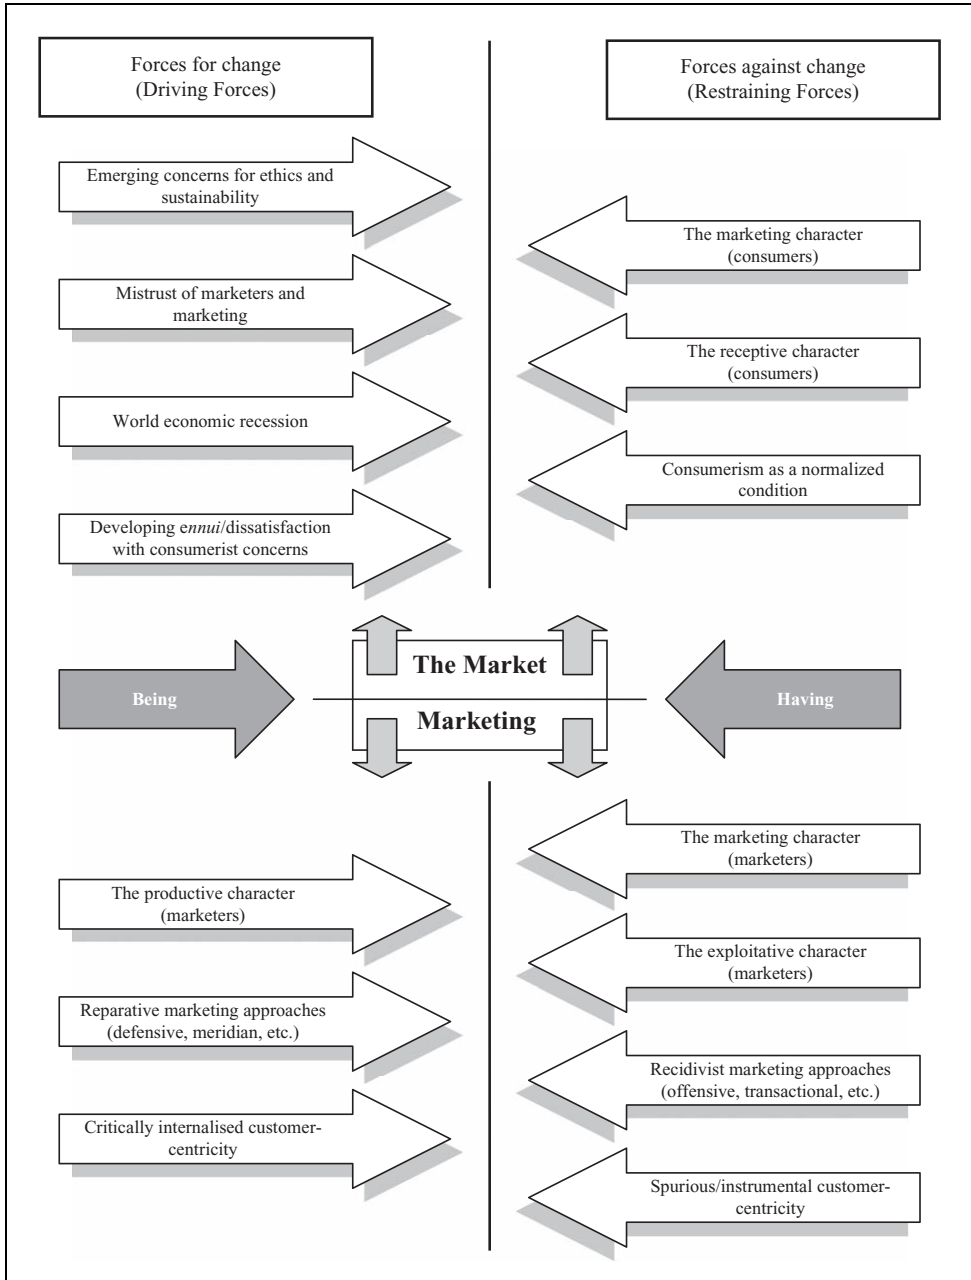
Forces for change
(Driving Forces)

Forces against change
(Restraining Forces)

Emerging concerns for ethics and sustainability

The marketing character (consumers)

Mistrust of marketers and marketing

The receptive character (consumers)

World economic recession

Consumerism as a normalized condition

Developing ennui/dissatisfaction with consumerist concerns

Being

The Market

Marketing

Having

The marketing character (marketers)

The productive character (marketers)

The exploitative character (marketers)

Reparative marketing approaches (defensive, meridian, etc.)

Recidivist marketing approaches (offensive, transactional, etc.)

Critically internalised customer-centricity

Spurious/instrumental customer-centricity